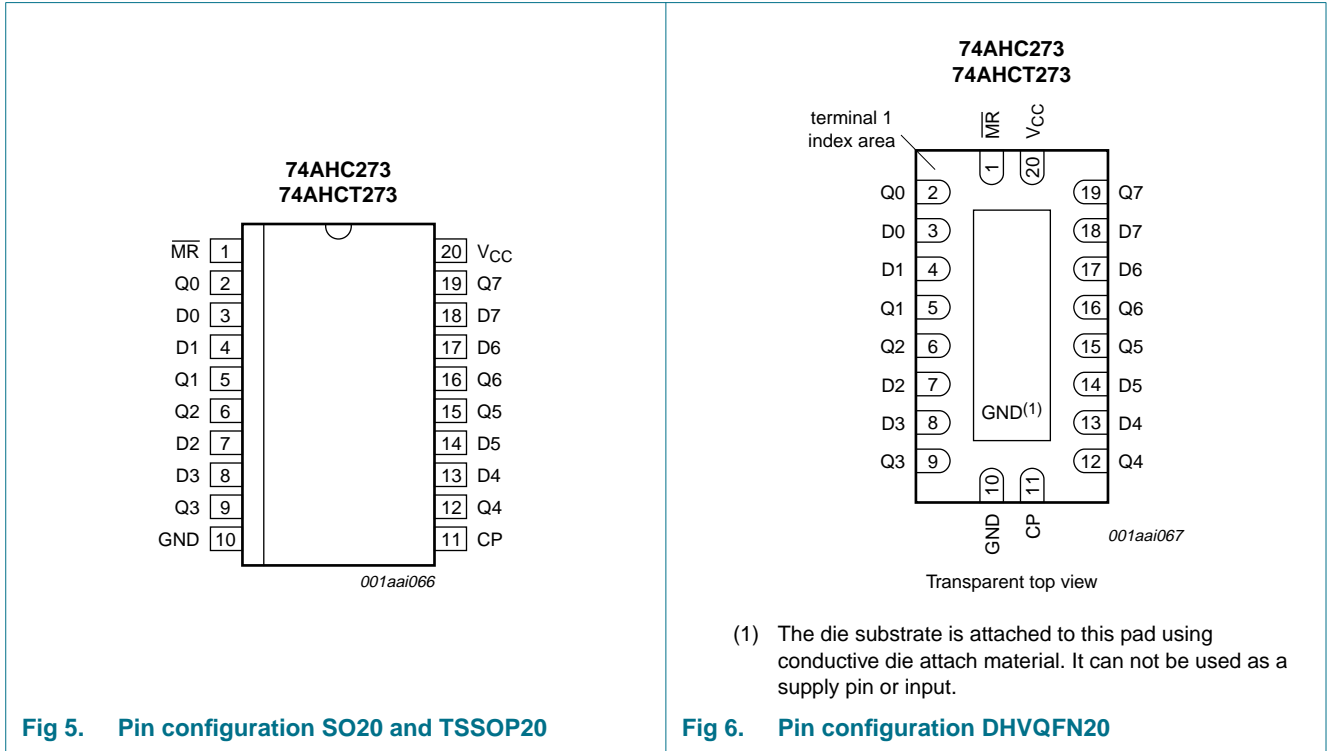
74AHC273
74AHCT273

$\overline{MR}$ 1
Q0 2
D0 3
D1 4
Q1 5
Q2 6
D2 7
D3 8
Q3 9
GND 10

20 $V_{CC}$
19 Q7
18 D7
17 D6
16 Q6
15 Q5
14 D5
13 D4
12 Q4
11 CP

001aai066

Fig 5. Pin configuration SO20 and TSSOP20

74AHC273
74AHCT273

terminal 1 index area

$\overline{MR}$ $V_{CC}$
1 20

Q0 2
D0 3
D1 4
Q1 5
Q2 6
D2 7
D3 8
Q3 9

19 Q7
18 D7
17 D6
16 Q6
15 Q5
14 D5
13 D4
12 Q4

GND$^{(1)}$

10 11
GND CP

001aai067

Transparent top view

(1) The die substrate is attached to this pad using conductive die attach material. It can not be used as a supply pin or input.

Fig 6. Pin configuration DHVQFN20